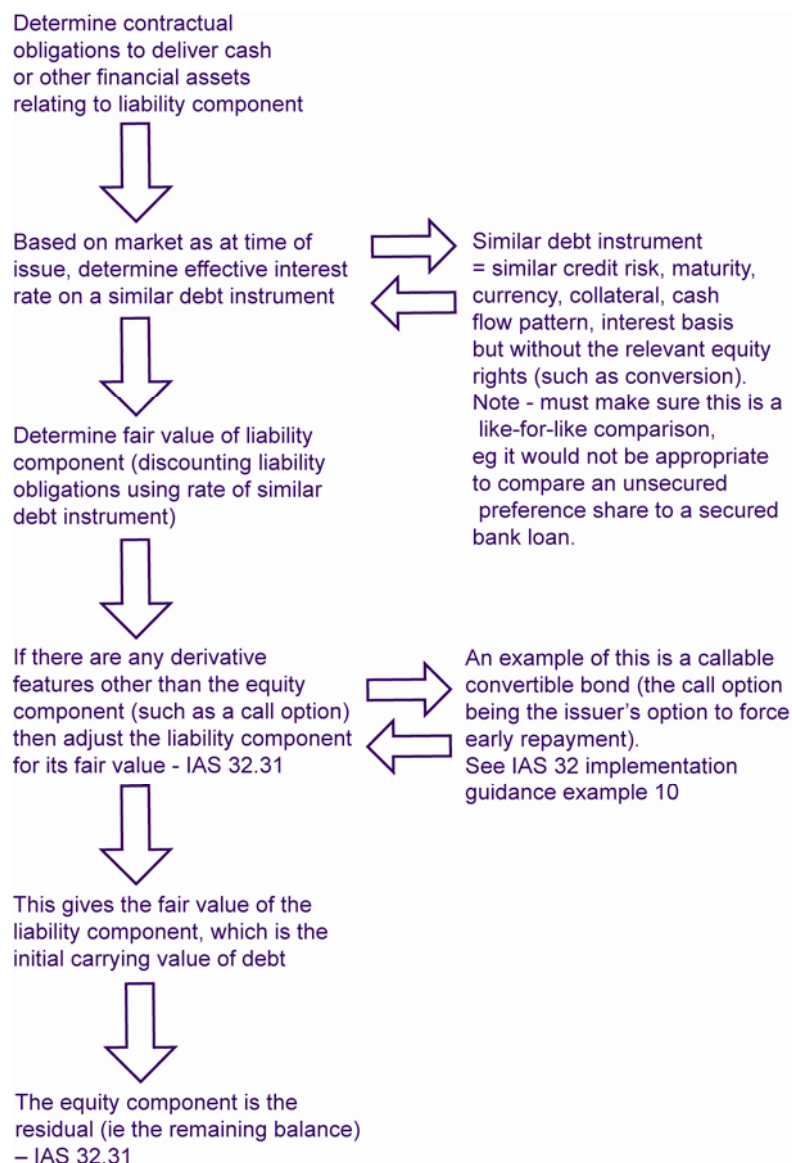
Determine contractual obligations to deliver cash or other financial assets relating to liability component

Based on market as at time of issue, determine effective interest rate on a similar debt instrument

Similar debt instrument = similar credit risk, maturity, currency, collateral, cash flow pattern, interest basis but without the relevant equity rights (such as conversion). Note - must make sure this is a like-for-like comparison, eg it would not be appropriate to compare an unsecured preference share to a secured bank loan.

Determine fair value of liability component (discounting liability obligations using rate of similar debt instrument)

If there are any derivative features other than the equity component (such as a call option) then adjust the liability component for its fair value - IAS 32.31

An example of this is a callable convertible bond (the call option being the issuer's option to force early repayment). See IAS 32 implementation guidance example 10

This gives the fair value of the liability component, which is the initial carrying value of debt

The equity component is the residual (ie the remaining balance) – IAS 32.31